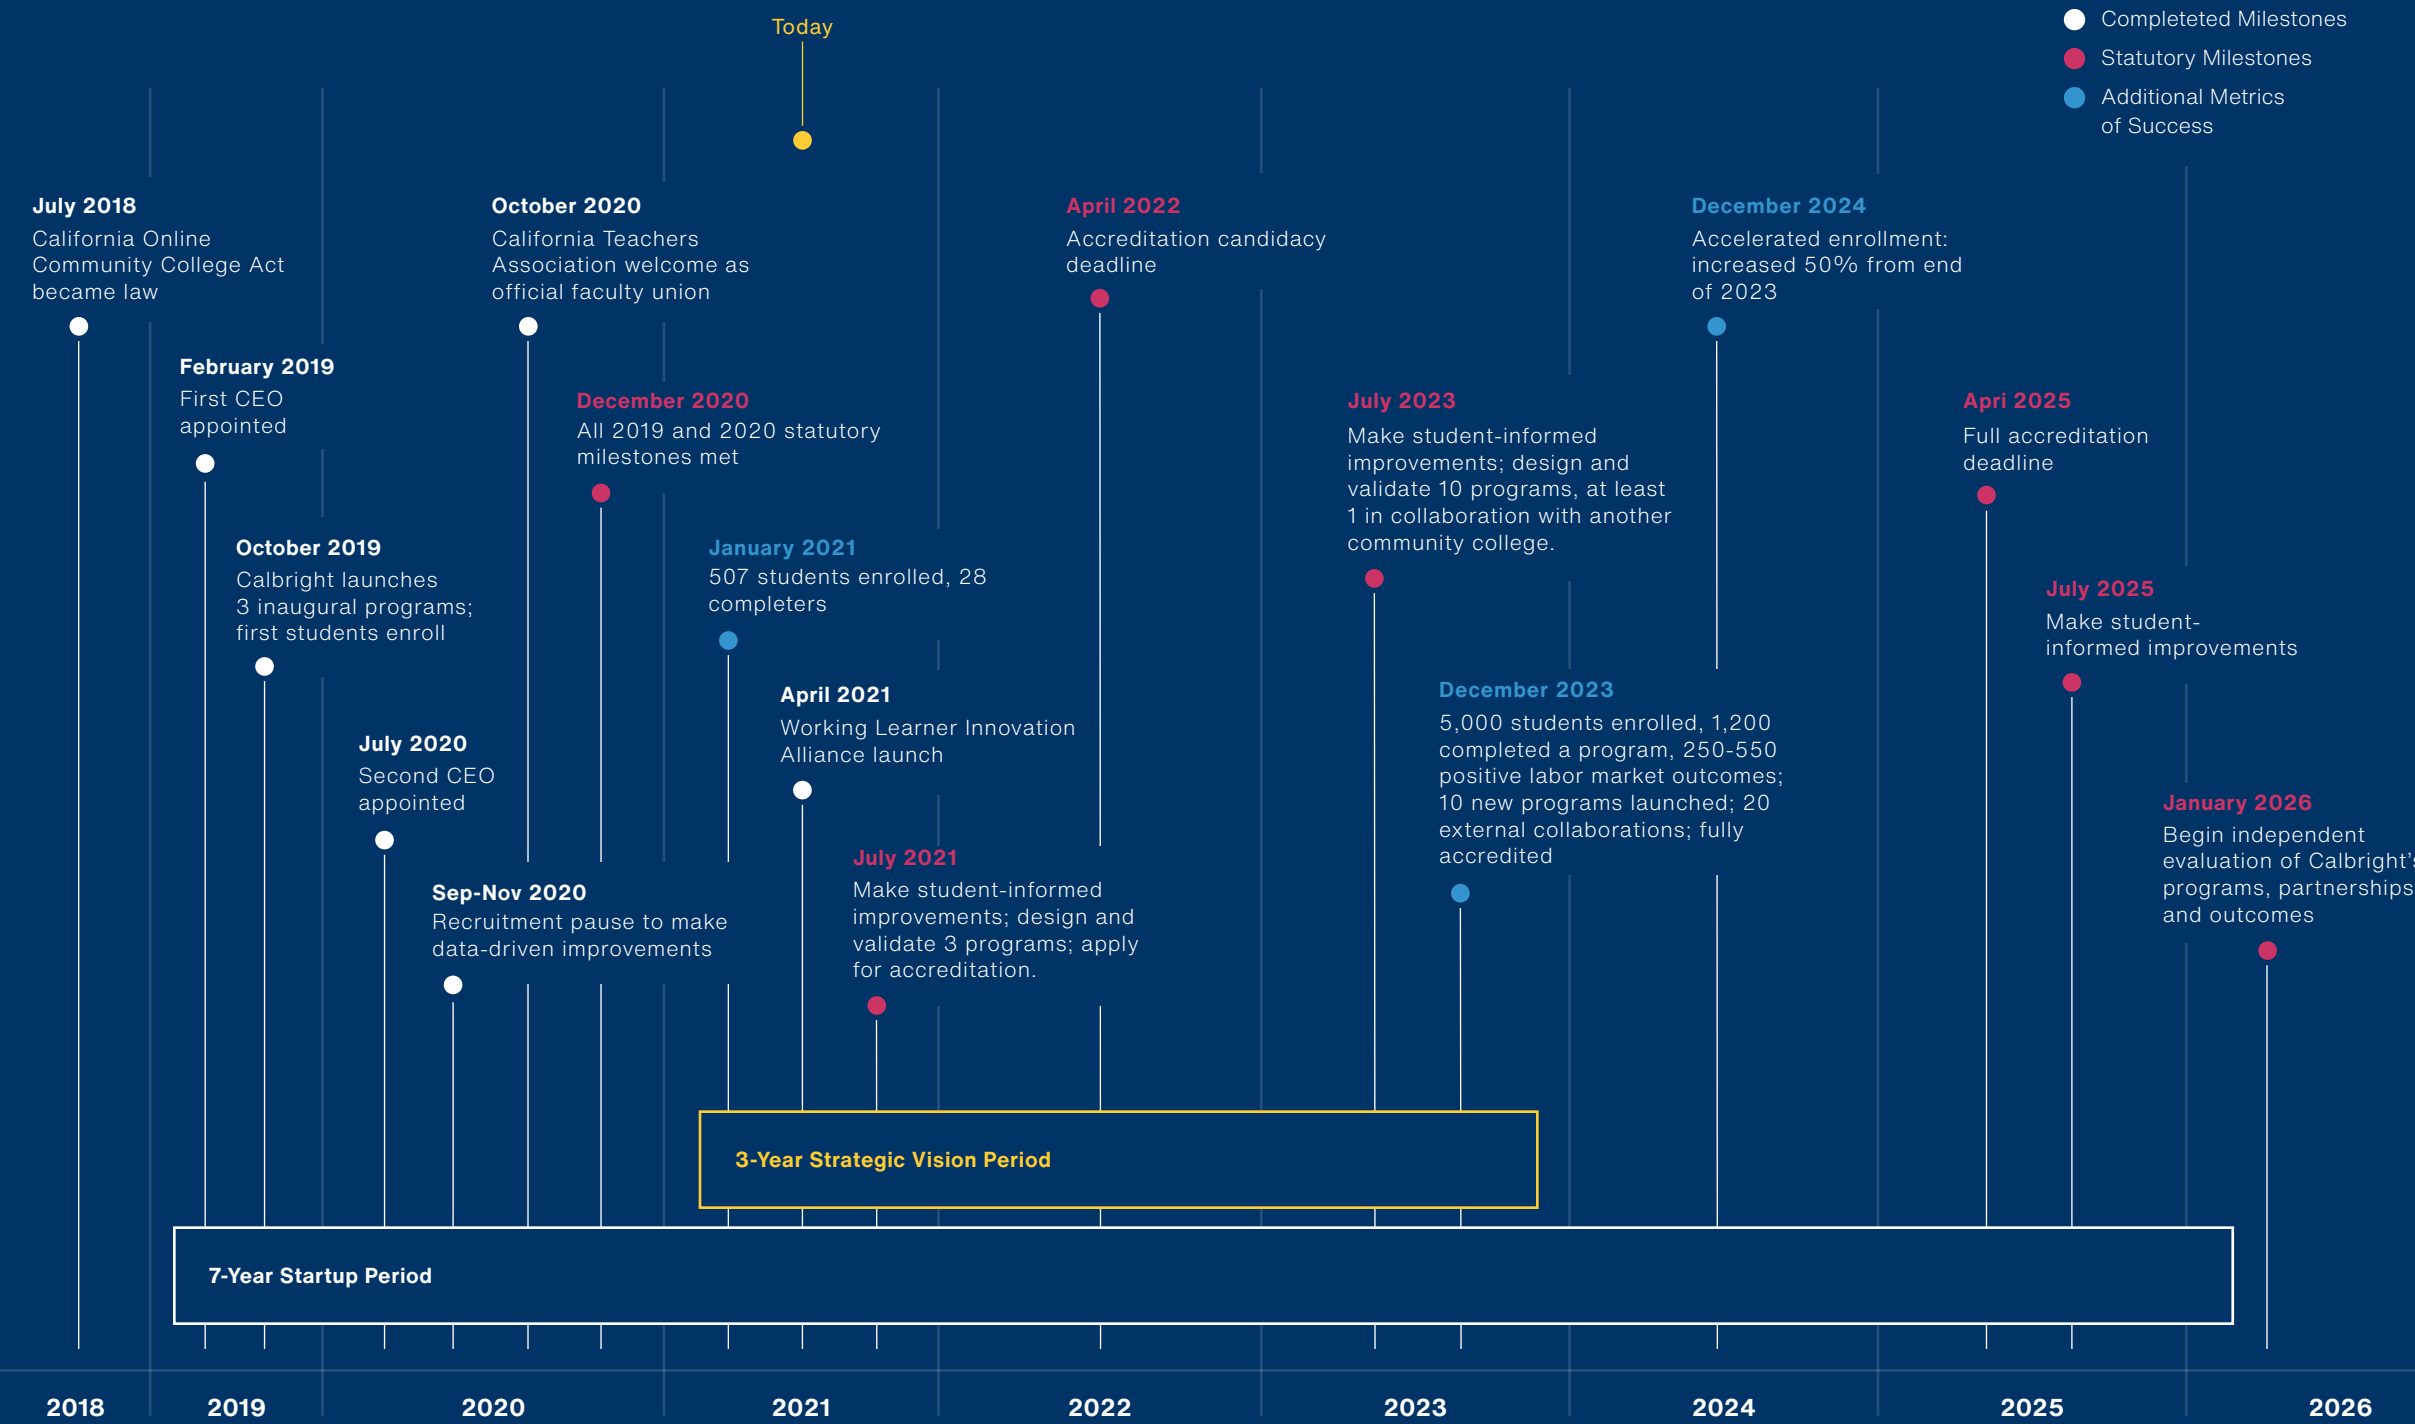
Completeted Milestones
Statutory Milestones
Additional Metrics of Success

Today

July 2018
California Online Community College Act became law

February 2019
First CEO appointed

October 2019
Calbright launches 3 inaugural programs; first students enroll

July 2020
Second CEO appointed

October 2020
California Teachers Association welcome as official faculty union

Sep-Nov 2020
Recruitment pause to make data-driven improvements

December 2020
All 2019 and 2020 statutory milestones met

January 2021
507 students enrolled, 28 completers

April 2021
Working Learner Innovation Alliance launch

July 2021
Make student-informed improvements; design and validate 3 programs; apply for accreditation.

April 2022
Accreditation candidacy deadline

July 2023
Make student-informed improvements; design and validate 10 programs, at least 1 in collaboration with another community college.

December 2023
5,000 students enrolled, 1,200 completed a program, 250-550 positive labor market outcomes; 10 new programs launched; 20 external collaborations; fully accredited

December 2024
Accelerated enrollment: increased 50% from end of 2023

Apri 2025
Full accreditation deadline

July 2025
Make student-informed improvements

January 2026
Begin independent evaluation of Calbright'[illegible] programs, partnerships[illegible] and outcomes

3-Year Strategic Vision Period

7-Year Startup Period

2018 2019 2020 2021 2022 2023 2024 2025 2026